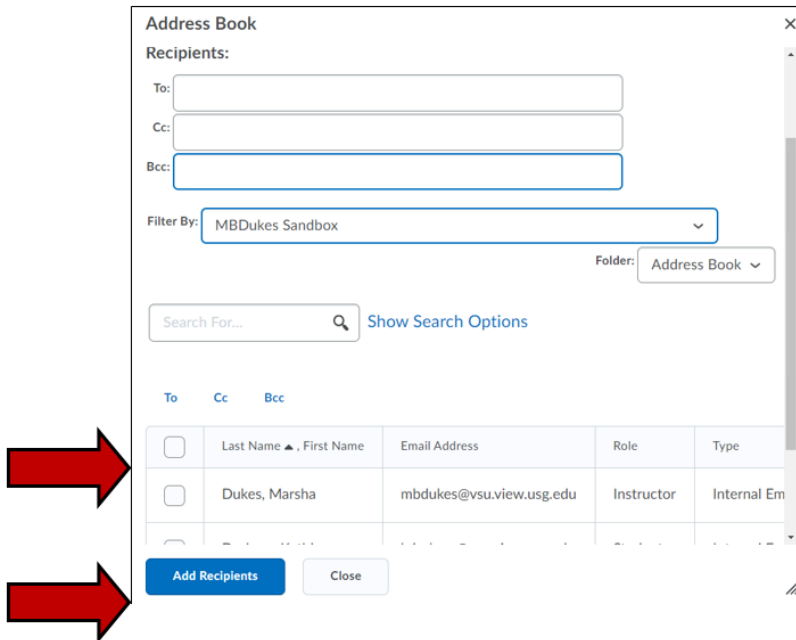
Address Book
×
Recipients:

To:

Cc:

Bcc:

Filter By: MBDukes Sandbox

Folder: Address Book

Search For...

Show Search Options

To Cc Bcc

| | Last Name ▲ , First Name | Email Address | Role | Type |
|---|---|---|---|---|
| | Dukes, Marsha | mbdukes@vsu.view.usg.edu | Instructor | Internal Em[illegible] |
| | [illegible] | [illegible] | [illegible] | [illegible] |

Add Recipients

Close